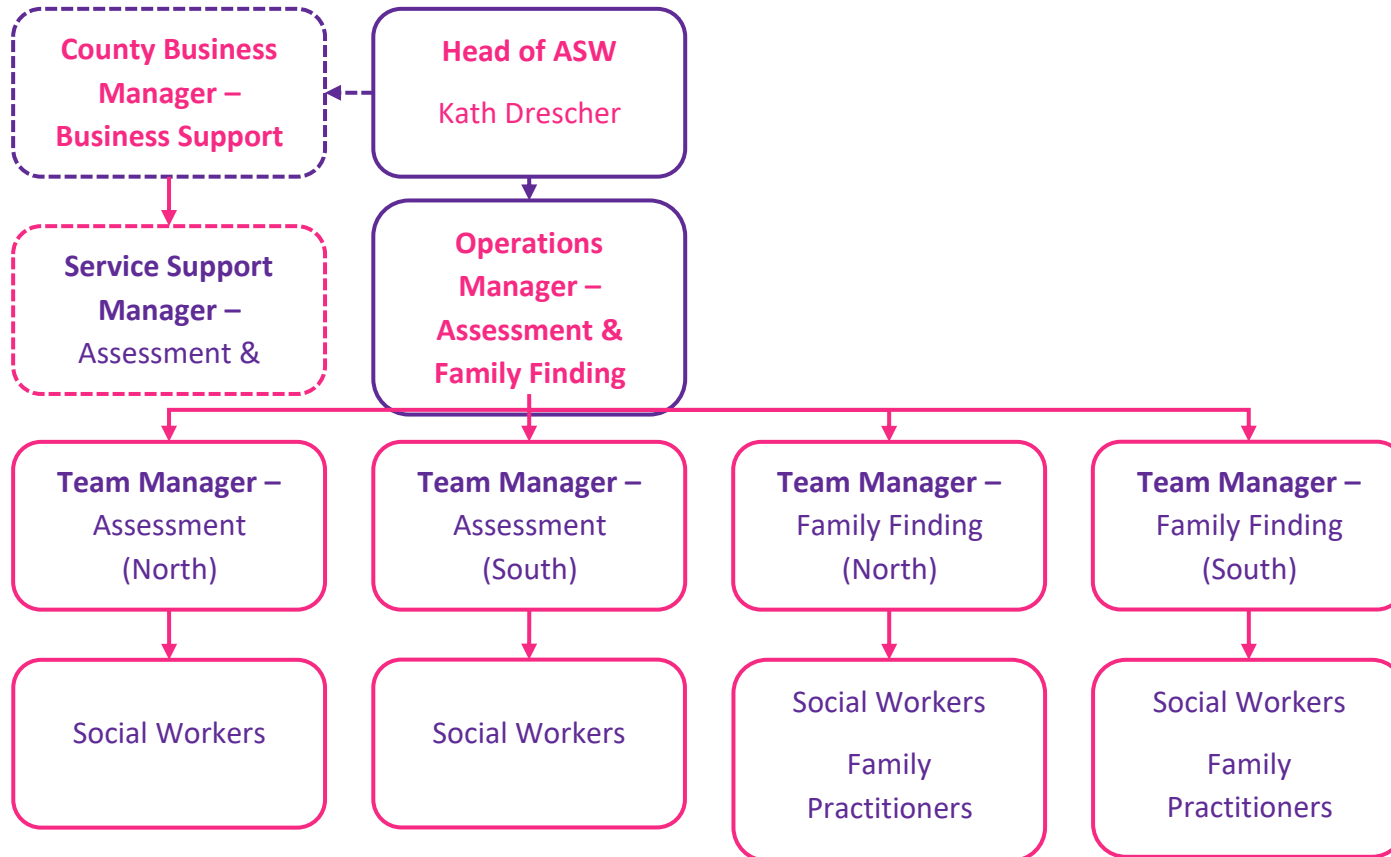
Head of ASW

Kath Drescher

County Business Manager – Business Support

Service Support Manager – Assessment &

Operations Manager – Assessment & Family Finding

Team Manager – Assessment (North)

Social Workers

Team Manager – Assessment (South)

Social Workers

Team Manager – Family Finding (North)

Social Workers

Family Practitioners

Team Manager – Family Finding (South)

Social Workers

Family Practitioners